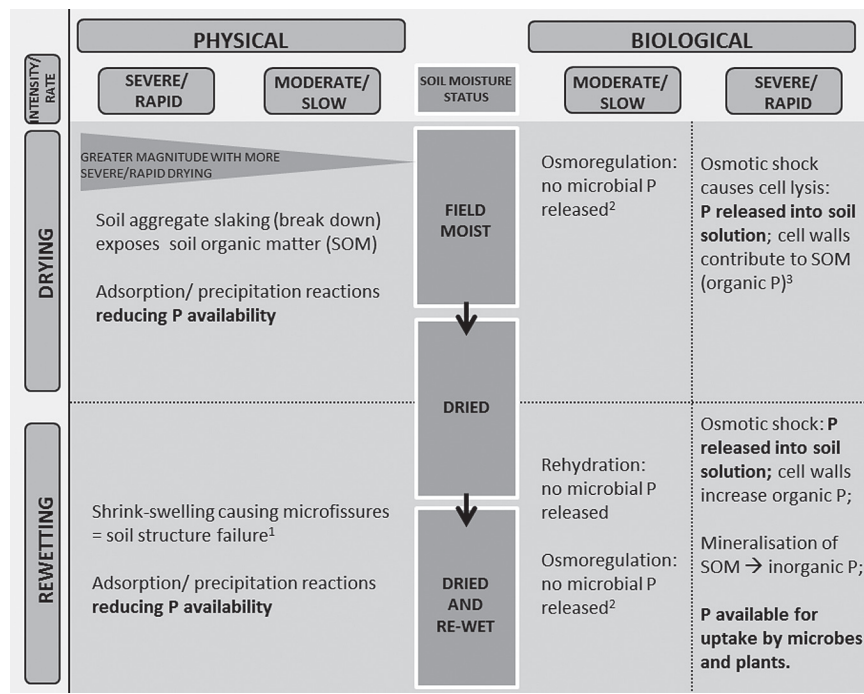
PHYSICAL

BIOLOGICAL

INTENSITY/ RATE

SEVERE/ RAPID

MODERATE/ SLOW

SOIL MOISTURE STATUS

MODERATE/ SLOW

SEVERE/ RAPID

DRYING

GREATER MAGNITUDE WITH MORE SEVERE/RAPID DRYING

Soil aggregate slaking (break down) exposes soil organic matter (SOM)

Adsorption/ precipitation reactions **reducing P availability**

FIELD MOIST

Osmoregulation: no microbial P released$^2$

Osmotic shock causes cell lysis: **P released into soil solution**; cell walls contribute to SOM (organic P)$^3$

DRIED

REWETTING

Shrink-swelling causing microfissures = soil structure failure$^1$

Adsorption/ precipitation reactions **reducing P availability**

DRIED AND RE-WET

Rehydration: no microbial P released

Osmoregulation: no microbial P released$^2$

Osmotic shock: **P released into soil solution;** cell walls increase organic P;

Mineralisation of SOM $\rightarrow$ inorganic P;

**P available for uptake by microbes and plants.**